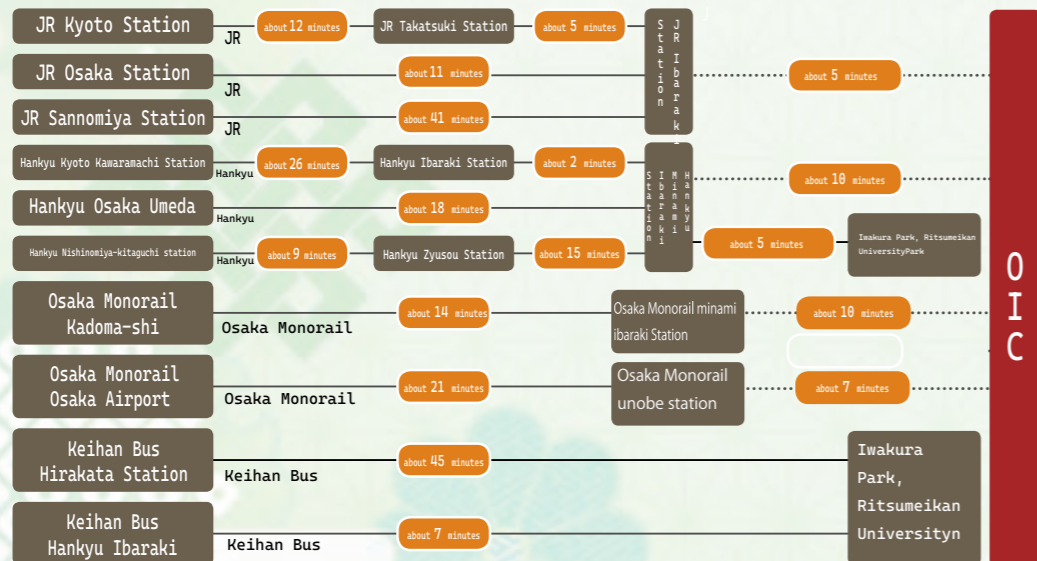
JR Kyoto Station
JR
about 12 minutes
JR Takatsuki Station
about 5 minutes
JR Ibaraki Station
JR Osaka Station
about 11 minutes
about 5 minutes
JR
JR Sannomiya Station
about 41 minutes
JR
Hankyu Kyoto Kawaramachi Station
Hankyu
about 26 minutes
Hankyu Ibaraki Station
about 2 minutes
Hankyu Minami Ibaraki Station
about 10 minutes
Hankyu Osaka Umeda
Hankyu
about 18 minutes
Hankyu Nishinomiya-kitaguchi station
Hankyu
about 9 minutes
Hankyu Zyusou Station
about 15 minutes
about 5 minutes
Iwakura Park, Ritsumeikan UniversityPark
Osaka Monorail Kadoma-shi
Osaka Monorail
about 14 minutes
Osaka Monorail minami ibaraki Station
about 10 minutes
Osaka Monorail Osaka Airport
Osaka Monorail
about 21 minutes
Osaka Monorail unobe station
about 7 minutes
Keihan Bus Hirakata Station
Keihan Bus
about 45 minutes
Iwakura Park, Ritsumeikan Universityn
Keihan Bus Hankyu Ibaraki
Keihan Bus
about 7 minutes
OIC